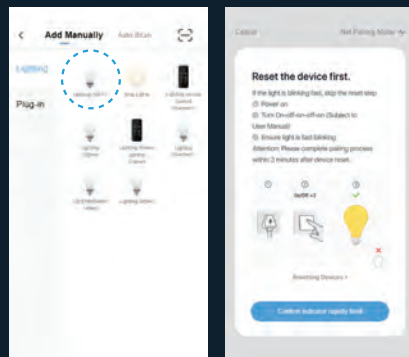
<
Add Manually
Auto Scan
Lighting
Plug-in
Lighting (Wi-Fi)
Cancel
Net Pairing Mode
Reset the device first.
If the light is blinking fast, skip the reset step
① Power on
② Turn On-off-on-off-on (Subject to User Manual)
③ Ensure light is fast blinking
Attention: Please complete pairing process within 3 minutes after device reset.
①
②
③
On/Off ×3
Resetting Devices >
Confirm indicator rapidly blink